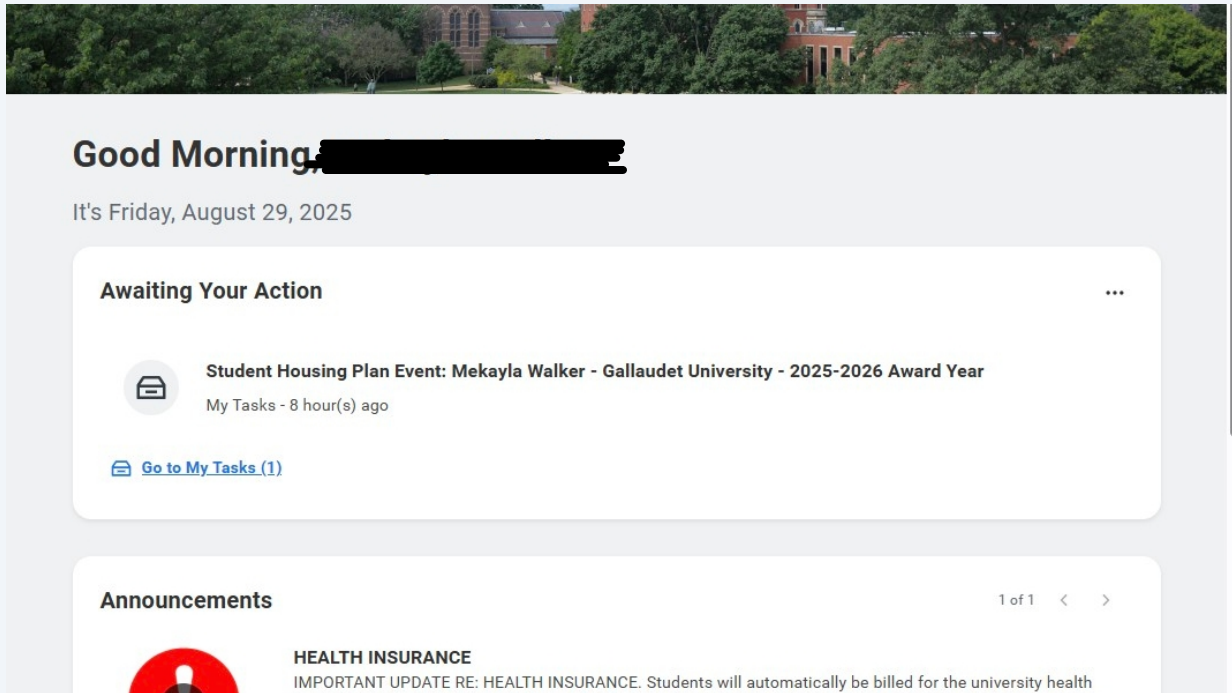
Good Morning, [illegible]

It's Friday, August 29, 2025

Awaiting Your Action

...

Student Housing Plan Event: Mekayla Walker - Gallaudet University - 2025-2026 Award Year

My Tasks - 8 hour(s) ago

Go to My Tasks (1)

Announcements

1 of 1

HEALTH INSURANCE

IMPORTANT UPDATE RE: HEALTH INSURANCE. Students will automatically be billed for the university health